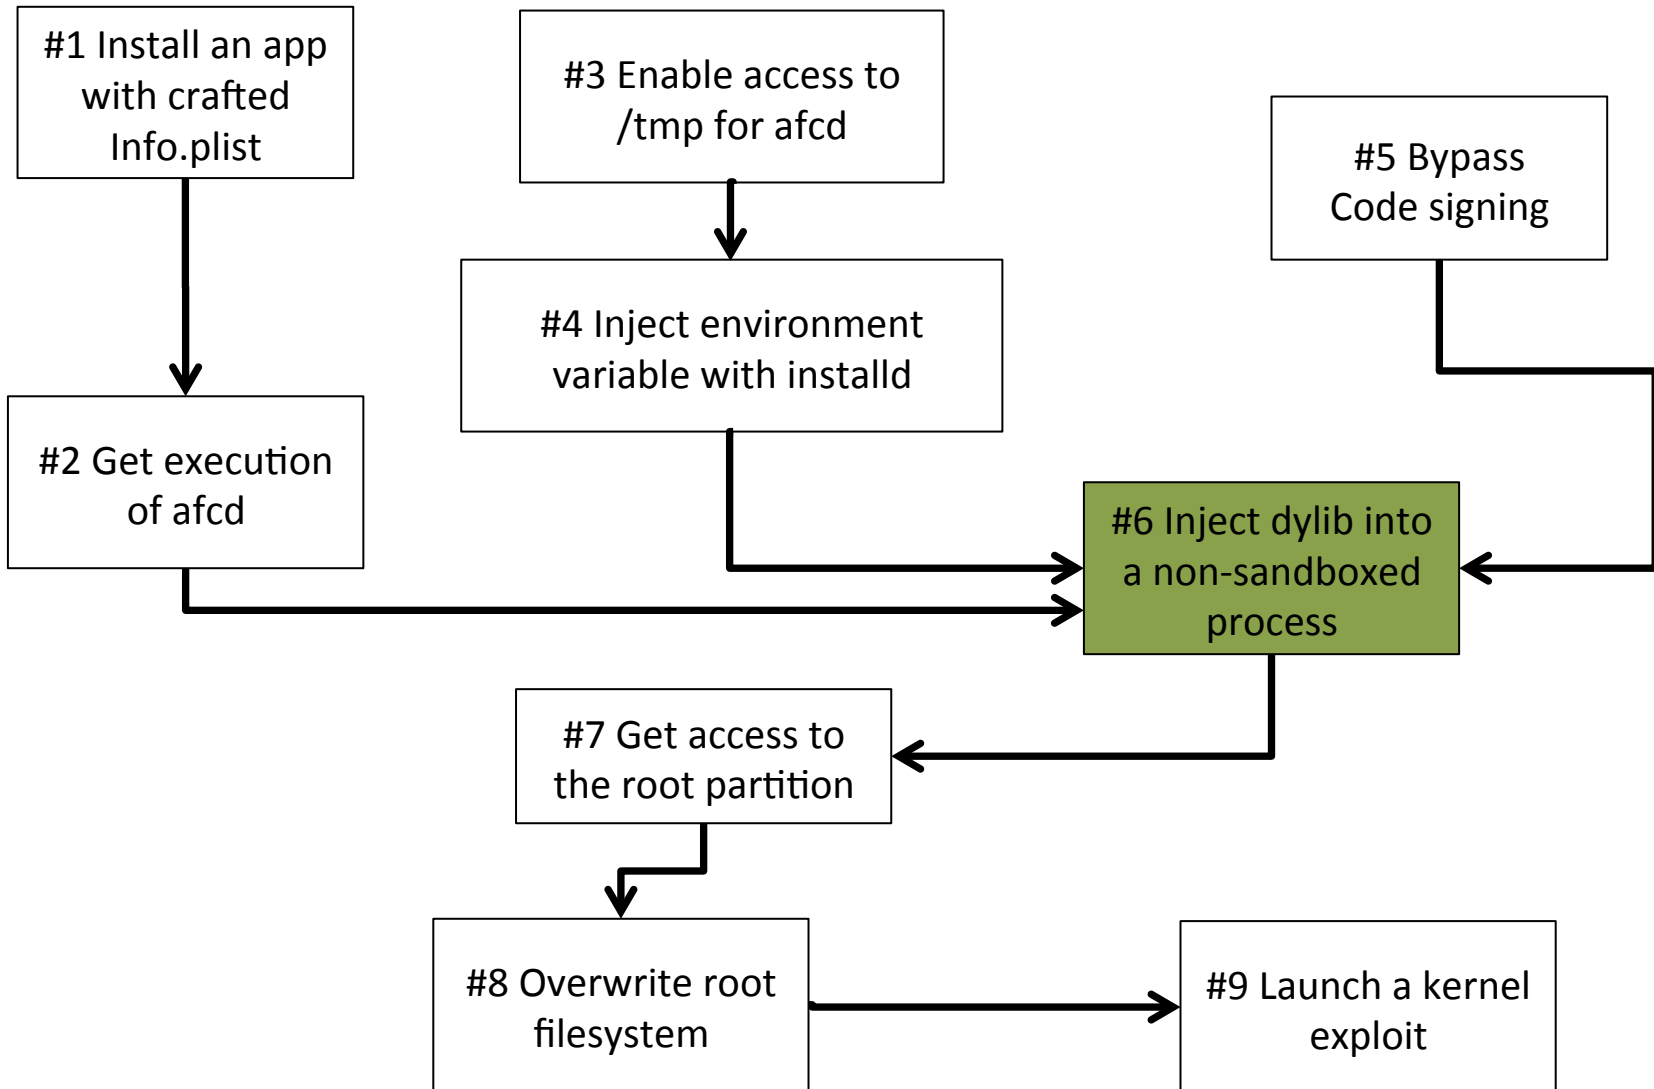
#1 Install an app with crafted Info.plist

#3 Enable access to /tmp for afcd

#5 Bypass Code signing

#4 Inject environment variable with installd

#2 Get execution of afcd

#6 Inject dylib into a non-sandboxed process

#7 Get access to the root partition

#8 Overwrite root filesystem

#9 Launch a kernel exploit